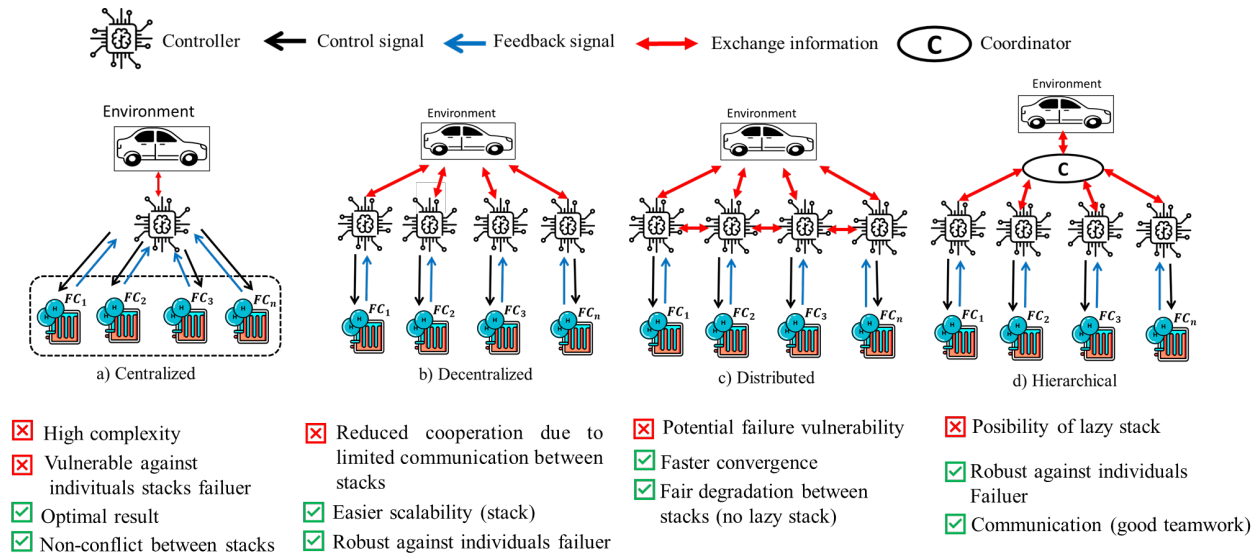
Controller Control signal Feedback signal Exchange information C Coordinator

Environment

$FC_1$ $FC_2$ $FC_3$ $FC_n$

a) Centralized

Environment

$FC_1$ $FC_2$ $FC_3$ $FC_n$

b) Decentralized

Environment

$FC_1$ $FC_2$ $FC_3$ $FC_n$

c) Distributed

Environment

C

$FC_1$ $FC_2$ $FC_3$ $FC_n$

d) Hierarchical

☒ High complexity
☒ Vulnerable against indivituals stacks failuer
☑ Optimal result
☑ Non-conflict between stacks

☒ Reduced cooperation due to limited communication between stacks
☑ Easier scalability (stack)
☑ Robust against individuals failuer

☒ Potential failure vulnerability
☑ Faster convergence
☑ Fair degradation between stacks (no lazy stack)

☒ Posibility of lazy stack
☑ Robust against individuals Failuer
☑ Communication (good teamwork)